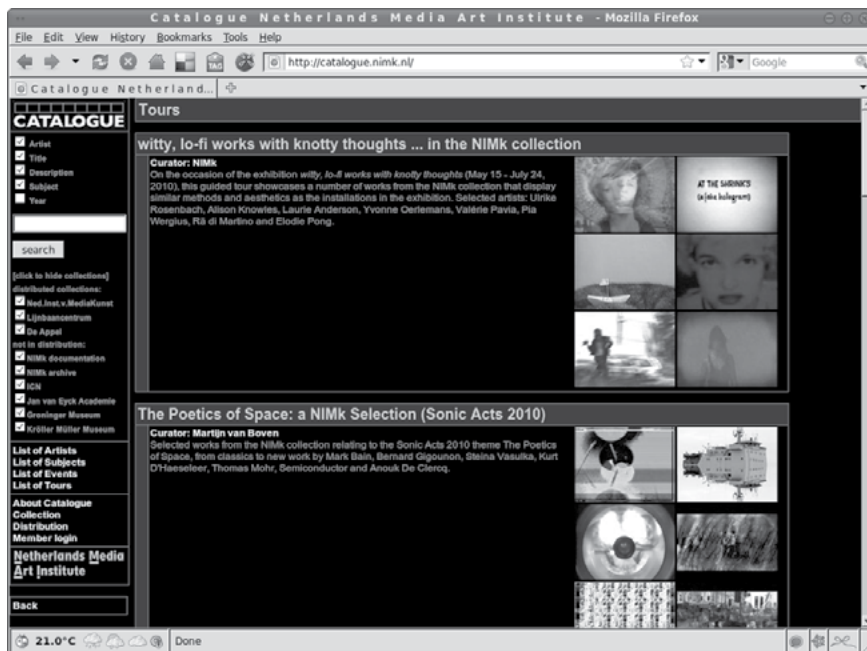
Catalogue Netherlands Media Art Institute - Mozilla Firefox

File Edit View History Bookmarks Tools Help

http://catalogue.nimk.nl/

Google

Catalogue Netherland...

CATALOGUE

Artist
Title
Description
Subject
Year

search

[click to hide collections]
distributed collections:
Ned.Inst.v.MediaKunst
Lijnbaancentrum
De Appel
not in distribution:
NIMk documentation
NIMk archive
ICN
Jan van Eyck Academie
Groninger Museum
Kröller Müller Museum

List of Artists
List of Subjects
List of Events
List of Tours

About Catalogue
Collection
Distribution
Member login

Netherlands Media Art Institute

Back

Tours

witty, lo-fi works with knotty thoughts ... in the NIMk collection

Curator: NIMk
On the occasion of the exhibition witty, lo-fi works with knotty thoughts (May 15 - July 24, 2010), this guided tour showcases a number of works from the NIMk collection that display similar methods and aesthetics as the installations in the exhibition. Selected artists: Ulrike Rosenbach, Alison Knowles, Laurie Anderson, Yvonne Oerlemans, Valérie Pavia, Pia Wergius, Rä di Martino and Elodie Pong.

AT THE SHRINK'S (a fake hologram)

The Poetics of Space: a NIMk Selection (Sonic Acts 2010)

Curator: Martijn van Boven
Selected works from the NIMk collection relating to the Sonic Acts 2010 theme The Poetics of Space, from classics to new work by Mark Bain, Bernard Gigounon, Steina Vasulka, Kurt D'Haeseleer, Thomas Mohr, Semiconductor and Anouk De Clercq.

21.0°C

Done